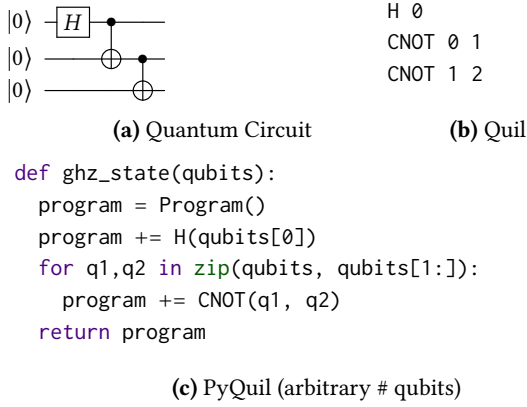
$|0\rangle$ $H$
$|0\rangle$
$|0\rangle$

H 0
CNOT 0 1
CNOT 1 2

**(a)** Quantum Circuit

**(b)** Quil

```
def ghz_state(qubits):
  program = Program()
  program += H(qubits[0])
  for q1,q2 in zip(qubits, qubits[1:]):
    program += CNOT(q1, q2)
  return program
```

**(c)** PyQuil (arbitrary # qubits)